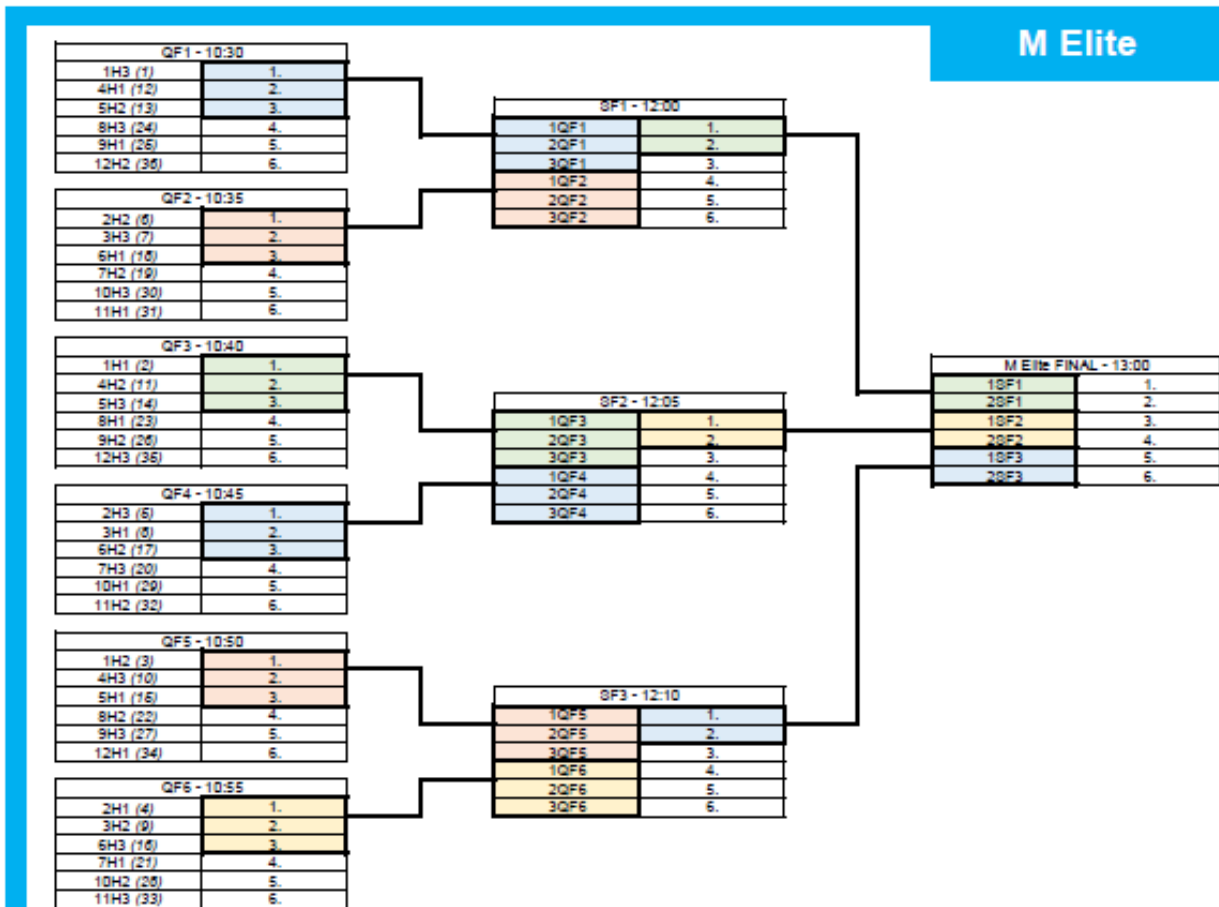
M Elite

| QF1 - 10:30 | |
|---|---|
| 1H3 *(1)* | 1. |
| 4H1 *(12)* | 2. |
| 5H2 *(13)* | 3. |
| 8H3 *(24)* | 4. |
| 9H1 *(25)* | 5. |
| 12H2 *(36)* | 6. |

| QF2 - 10:35 | |
|---|---|
| 2H2 *(6)* | 1. |
| 3H3 *(7)* | 2. |
| 6H1 *(18)* | 3. |
| 7H2 *(19)* | 4. |
| 10H3 *(30)* | 5. |
| 11H1 *(31)* | 6. |

| QF3 - 10:40 | |
|---|---|
| 1H1 *(2)* | 1. |
| 4H2 *(11)* | 2. |
| 5H3 *(14)* | 3. |
| 8H1 *(23)* | 4. |
| 9H2 *(26)* | 5. |
| 12H3 *(35)* | 6. |

| QF4 - 10:45 | |
|---|---|
| 2H3 *(5)* | 1. |
| 3H1 *(8)* | 2. |
| 6H2 *(17)* | 3. |
| 7H3 *(20)* | 4. |
| 10H1 *(29)* | 5. |
| 11H2 *(32)* | 6. |

| QF5 - 10:50 | |
|---|---|
| 1H2 *(3)* | 1. |
| 4H3 *(10)* | 2. |
| 5H1 *(15)* | 3. |
| 8H2 *(22)* | 4. |
| 9H3 *(27)* | 5. |
| 12H1 *(34)* | 6. |

| QF6 - 10:55 | |
|---|---|
| 2H1 *(4)* | 1. |
| 3H2 *(9)* | 2. |
| 6H3 *(16)* | 3. |
| 7H1 *(21)* | 4. |
| 10H2 *(28)* | 5. |
| 11H3 *(33)* | 6. |

| SF1 - 12:00 | |
|---|---|
| 1QF1 | 1. |
| 2QF1 | 2. |
| 3QF1 | 3. |
| 1QF2 | 4. |
| 2QF2 | 5. |
| 3QF2 | 6. |

| SF2 - 12:05 | |
|---|---|
| 1QF3 | 1. |
| 2QF3 | 2. |
| 3QF3 | 3. |
| 1QF4 | 4. |
| 2QF4 | 5. |
| 3QF4 | 6. |

| SF3 - 12:10 | |
|---|---|
| 1QF5 | 1. |
| 2QF5 | 2. |
| 3QF5 | 3. |
| 1QF6 | 4. |
| 2QF6 | 5. |
| 3QF6 | 6. |

| M Elite FINAL - 13:00 | |
|---|---|
| 1SF1 | 1. |
| 2SF1 | 2. |
| 1SF2 | 3. |
| 2SF2 | 4. |
| 1SF3 | 5. |
| 2SF3 | 6. |